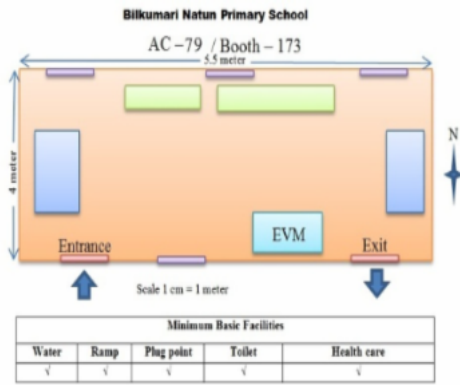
Bilkumari Natun Primary School

AC – 79 / Booth – 173

5.5 meter

4 meter

N

EVM

Entrance

Exit

Scale 1 cm = 1 meter

| Minimum Basic Facilities | | | | |
|---|---|---|---|---|
| Water | Ramp | Plug point | Toilet | Health care |
| √ | √ | √ | √ | √ |